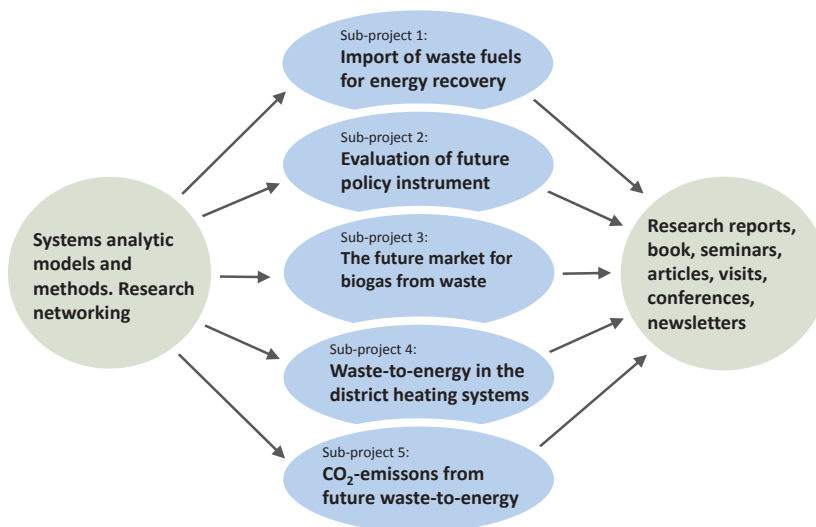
Systems analytic models and methods. Research networking

Sub-project 1:
Import of waste fuels for energy recovery

Sub-project 2:
Evaluation of future policy instrument

Sub-project 3:
The future market for biogas from waste

Sub-project 4:
Waste-to-energy in the district heating systems

Sub-project 5:
$CO_2$-emissons from future waste-to-energy

Research reports, book, seminars, articles, visits, conferences, newsletters